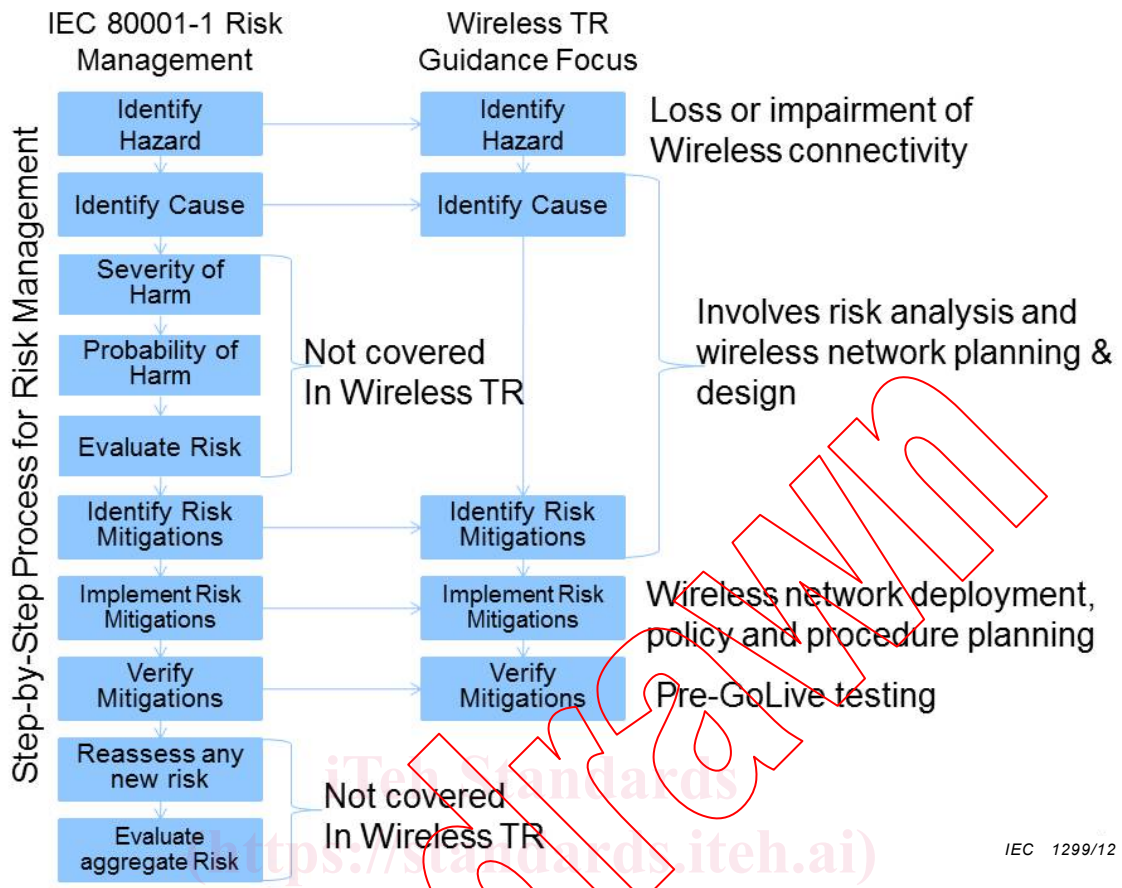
IEC 80001-1 Risk Management

Wireless TR Guidance Focus

Step-by-Step Process for Risk Management

Identify Hazard

Identify Hazard

Loss or impairment of Wireless connectivity

Identify Cause

Identify Cause

Severity of Harm

Probability of Harm

Evaluate Risk

Not covered In Wireless TR

Involves risk analysis and wireless network planning & design

Identify Risk Mitigations

Identify Risk Mitigations

Implement Risk Mitigations

Implement Risk Mitigations

Wireless network deployment, policy and procedure planning

Verify Mitigations

Verify Mitigations

Pre-GoLive testing

Reassess any new risk

Evaluate aggregate Risk

Not covered In Wireless TR

Withdrawn

iTeh Standards (https://standards.iteh.ai)

IEC 1299/12